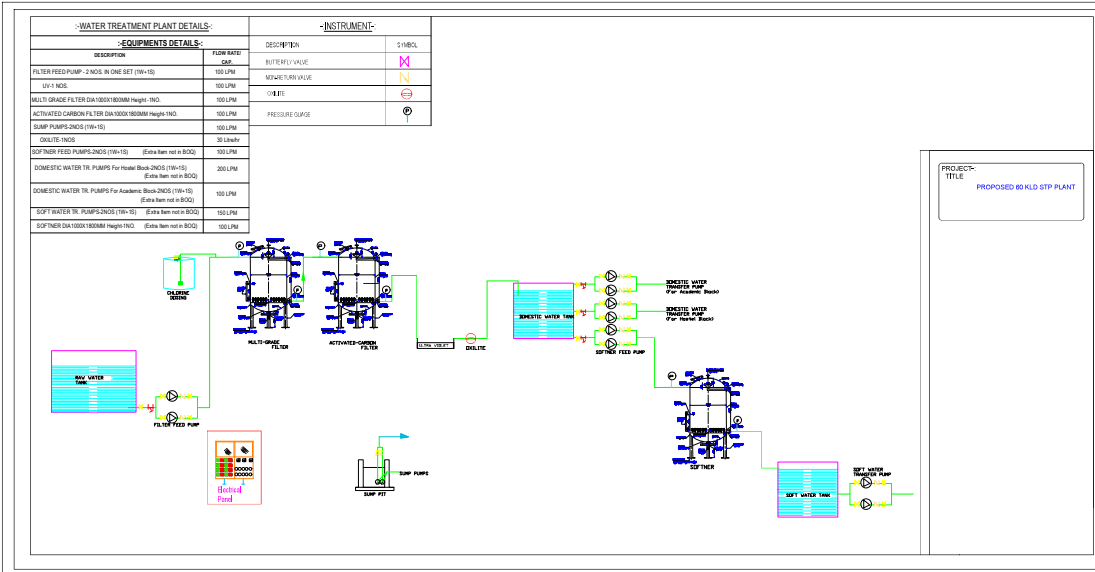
:-WATER TREATMENT PLANT DETAILS-:

:-EQUIPMENTS DETAILS-:

| DESCRIPTION | FLOW RATE/ CAP. |
|---|---|
| FILTER FEED PUMP - 2 NOS. IN ONE SET (1W+1S) | 100 LPM |
| UV-1 NOS. | 100 LPM |
| MULTI GRADE FILTER DIA1000X1800MM Height-1NO. | 100 LPM |
| ACTIVATED CARBON FILTER DIA1000X1800MM Height-1NO. | 100 LPM |
| SUMP PUMPS-2NOS (1W+1S) | 100 LPM |
| OXILITE-1NOS | 30 Litre/hr |
| SOFTNER FEED PUMPS-2NOS (1W+1S) (Extra Item not in BOQ) | 100 LPM |
| DOMESTIC WATER TR. PUMPS For Hostel Block-2NOS (1W+1S) (Extra Item not in BOQ) | 200 LPM |
| DOMESTIC WATER TR. PUMPS For Academic Block-2NOS (1W+1S) (Extra Item not in BOQ) | 100 LPM |
| SOFT WATER TR. PUMPS-2NOS (1W+1S) (Extra Item not in BOQ) | 150 LPM |
| SOFTNER DIA1000X1800MM Height-1NO. (Extra Item not in BOQ) | 100 LPM |

-INSTRUMENT-

| DESCRIPTION | SYMBOL |
|---|---|
| BUTTERFLY VALVE | |
| NON-RETURN VALVE | |
| OXILITE | |
| PRESSURE GUAGE | P |

PROJECT:-
TITLE
PROPOSED 80 KLD STP PLANT

CHLORINE DOSING

MULTI-GRADE FILTER

ACTIVATED-CARBON FILTER

ULTRA VIOLET

OXILITE

DOMESTIC WATER TANK

DOMESTIC WATER TRANSFER PUMP (For Academic Block)

DOMESTIC WATER TRANSFER PUMP (For Hostel Block)

SOFTNER FEED PUMP

RAW WATER TANK

FILTER FEED PUMP

Electrical Panel

SUMP PUMPS

SUMP PIT

SOFTNER

SOFT WATER TANK

SOFT WATER TRANSFER PUMP